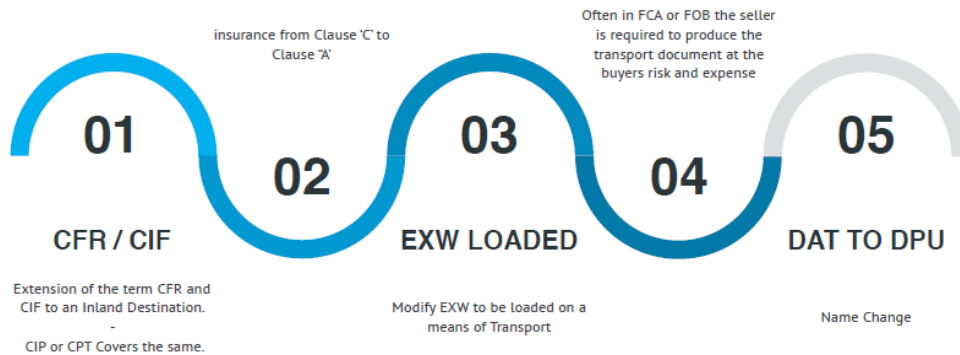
insurance from Clause 'C' to Clause 'A'

Often in FCA or FOB the seller is required to produce the transport document at the buyers risk and expense

01

02

03

04

05

CFR / CIF

Extension of the term CFR and CIF to an Inland Destination.
-
CIP or CPT Covers the same.

EXW LOADED

Modify EXW to be loaded on a means of Transport

DAT TO DPU

Name Change